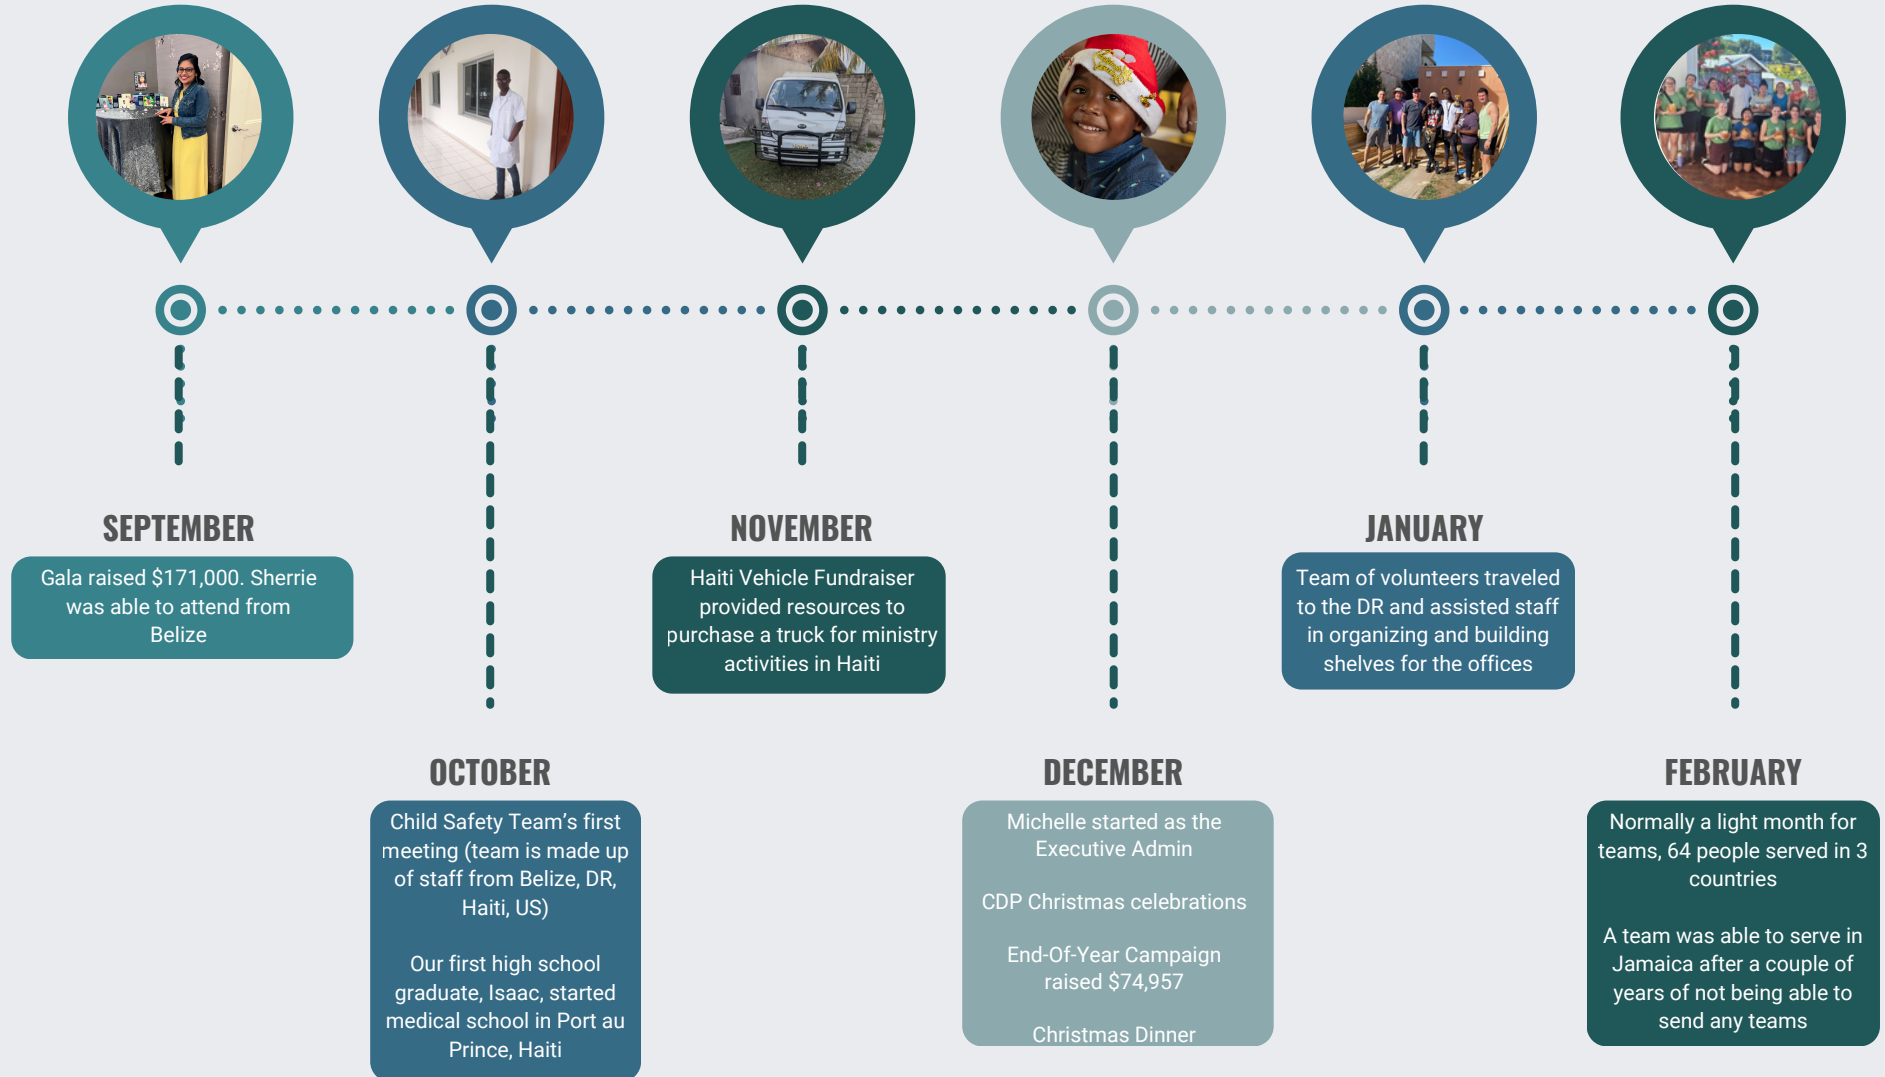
SEPTEMBER

Gala raised $171,000. Sherrie was able to attend from Belize

NOVEMBER

Haiti Vehicle Fundraiser provided resources to purchase a truck for ministry activities in Haiti

JANUARY

Team of volunteers traveled to the DR and assisted staff in organizing and building shelves for the offices

OCTOBER

Child Safety Team’s first meeting (team is made up of staff from Belize, DR, Haiti, US)

Our first high school graduate, Isaac, started medical school in Port au Prince, Haiti

DECEMBER

Michelle started as the Executive Admin

CDP Christmas celebrations

End-Of-Year Campaign raised $74,957

Christmas Dinner

FEBRUARY

Normally a light month for teams, 64 people served in 3 countries

A team was able to serve in Jamaica after a couple of years of not being able to send any teams